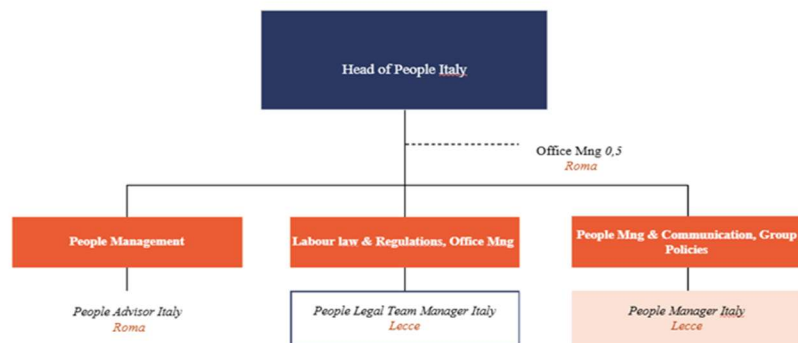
Head of People Italy

Office Mng 0,5
Roma

People Management

Labour law & Regulations, Office Mng

People Mng & Communication, Group Policies

People Advisor Italy
Roma

People Legal Team Manager Italy
Lecce

People Manager Italy
Lecce